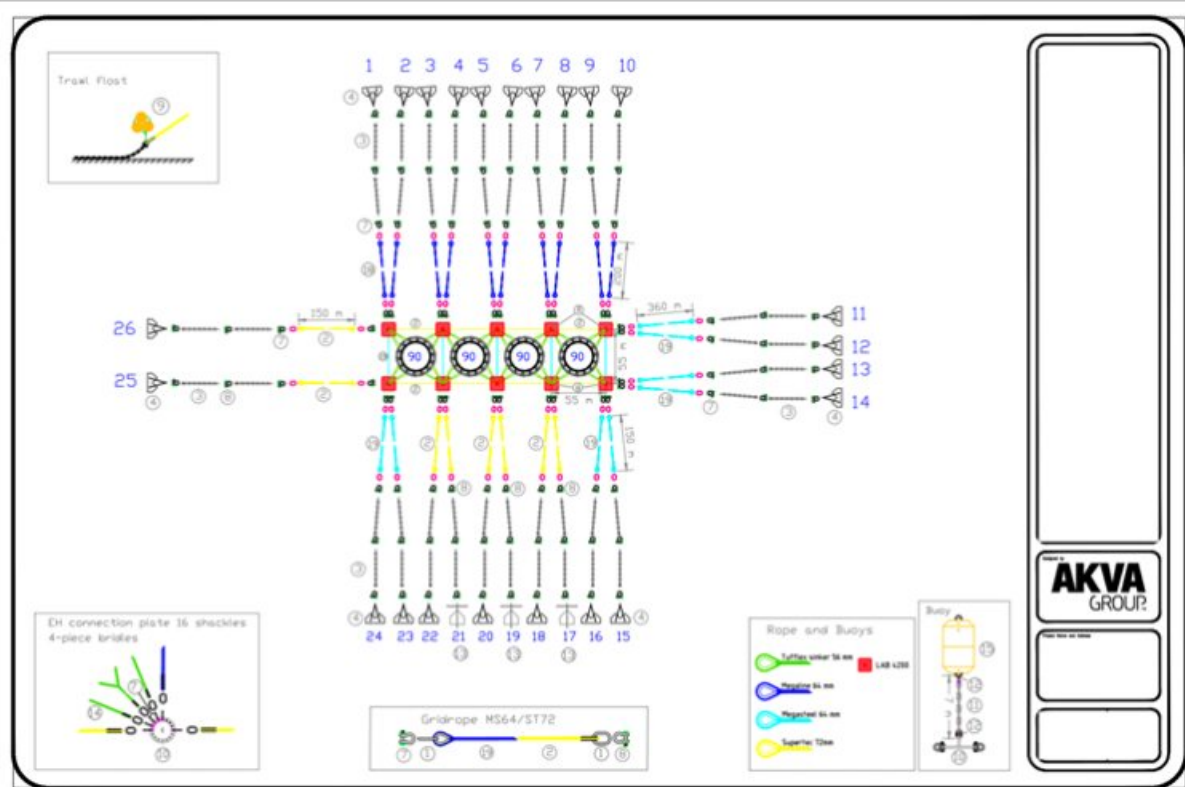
Trawl float
⑨

1 2 3 4 5 6 7 8 9 10

④ ③ ⑦ ⑩

400 m

26 150 m ⑦ ② 360 m 11

90 90 90 90

12

55 m

25 13

④ ③ ⑧ ② 55 m ⑩ ⑦ ③ 14 ④

150 m

② ② ② ⑧ ⑧ ⑧ ⑩ ⑩

③

④ 24 23 22 21 20 19 18 17 16 15 ④

⑬ ⑬ ⑬

EH connection plate 16 shackles
4-piece bridles

⑦ ⑩ ⑫

Gridrope MS64/ST72
⑦ ① ⑩ ② ① ⑧

Rope and Buoys
Tufflex sinker 56 mm
LAB 4200
Megaline 64 mm
Megasteel 64 mm
Superlac 72mm

Buoy
⑬

AKVA GROUP